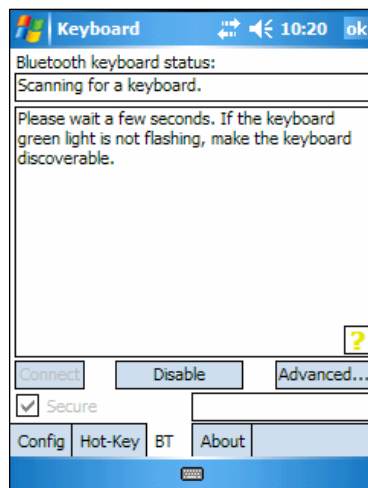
Keyboard 10:20 ok

Bluetooth keyboard status:

Scanning for a keyboard.

Please wait a few seconds. If the keyboard green light is not flashing, make the keyboard discoverable.

?

Connect Disable Advanced...

Secure

Config Hot-Key BT About